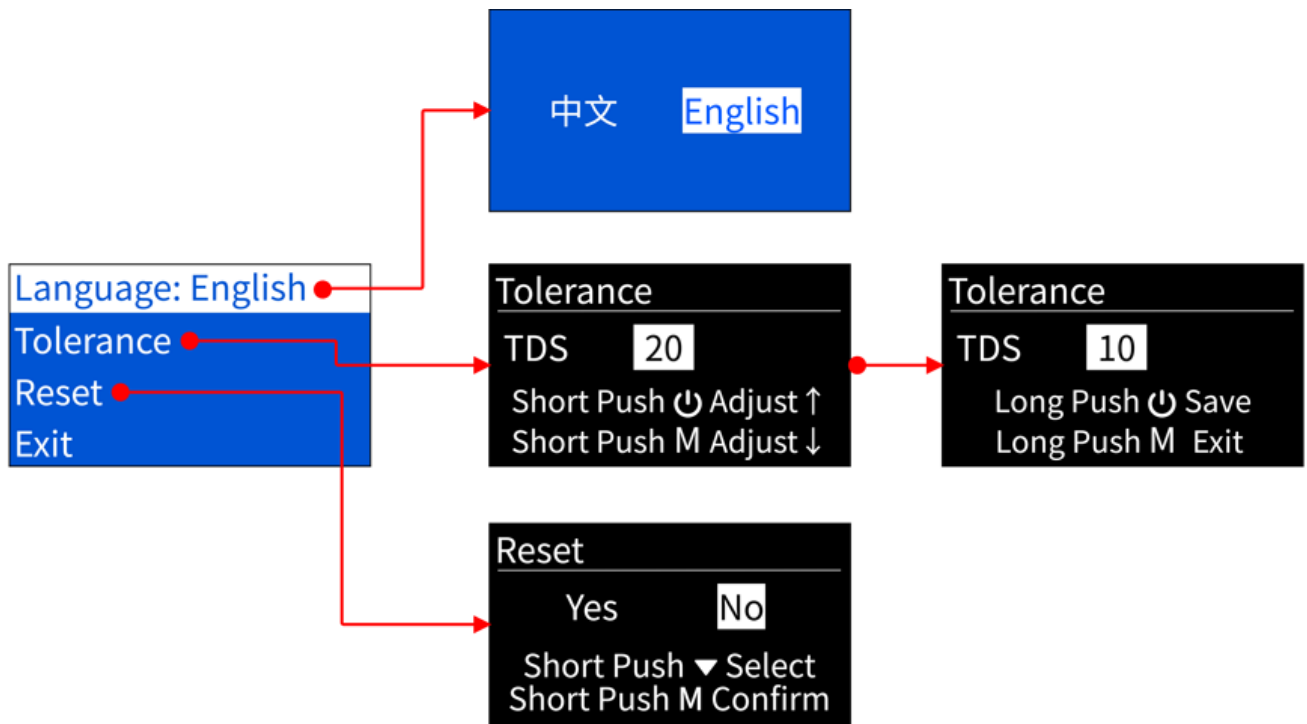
Language: English
Tolerance
Reset
Exit

中文 English

Tolerance
TDS 20
Short Push ⏻ Adjust ↑
Short Push M Adjust ↓

Tolerance
TDS 10
Long Push ⏻ Save
Long Push M Exit

Reset
Yes No
Short Push ▼ Select
Short Push M Confirm